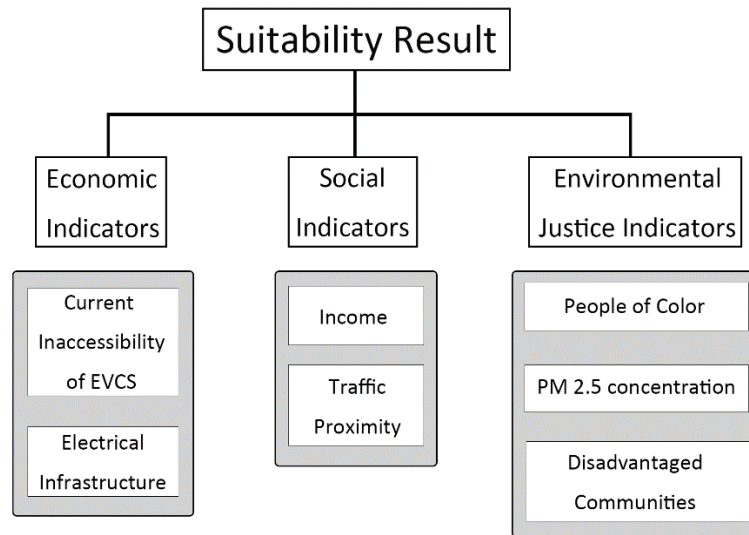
Suitability Result

Economic Indicators

Current Inaccessibility of EVCS

Electrical Infrastructure

Social Indicators

Income

Traffic Proximity

Environmental Justice Indicators

People of Color

PM 2.5 concentration

Disadvantaged Communities